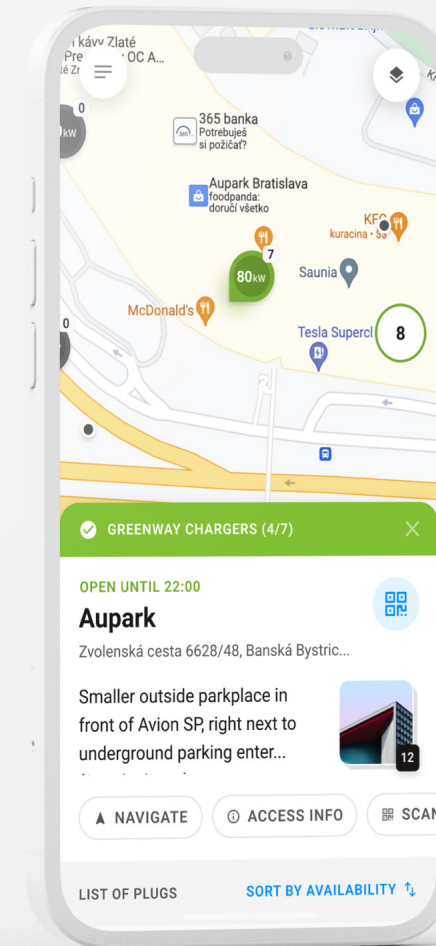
ı kávy Zlaté
Pre OC A...
é Zı

0
kW

365 banka
Potrebuješ
si požičať?

Aupark Bratislava
foodpanda:
doručí všetko

KFC
kuracina • $$

7
80kW

Saunia

McDonald's

0

Tesla Supercl

8

GREENWAY CHARGERS (4/7)

OPEN UNTIL 22:00

Aupark

Zvolenská cesta 6628/48, Banská Bystric...

Smaller outside parkplace in front of Avion SP, right next to underground parking enter...

12

NAVIGATE

ACCESS INFO

SCAN

LIST OF PLUGS

SORT BY AVAILABILITY